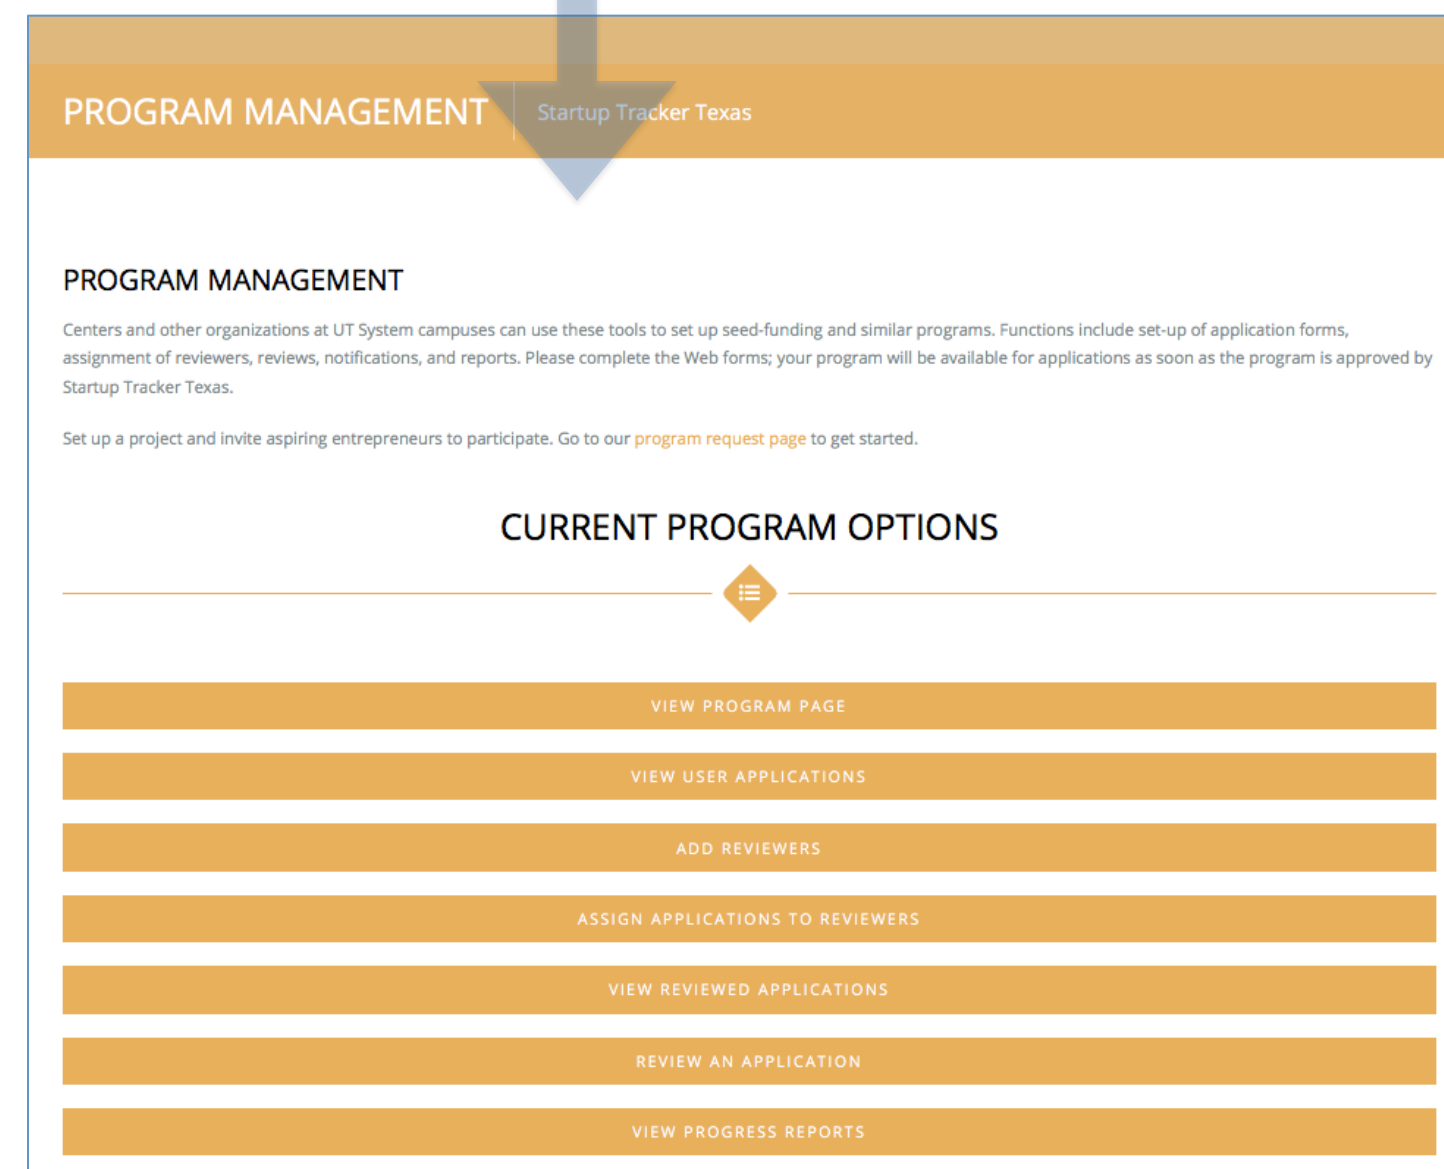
PROGRAM MANAGEMENT | Startup Tracker Texas

PROGRAM MANAGEMENT

Centers and other organizations at UT System campuses can use these tools to set up seed-funding and similar programs. Functions include set-up of application forms, assignment of reviewers, reviews, notifications, and reports. Please complete the Web forms; your program will be available for applications as soon as the program is approved by Startup Tracker Texas.

Set up a project and invite aspiring entrepreneurs to participate. Go to our program request page to get started.

CURRENT PROGRAM OPTIONS

VIEW PROGRAM PAGE

VIEW USER APPLICATIONS

ADD REVIEWERS

ASSIGN APPLICATIONS TO REVIEWERS

VIEW REVIEWED APPLICATIONS

REVIEW AN APPLICATION

VIEW PROGRESS REPORTS